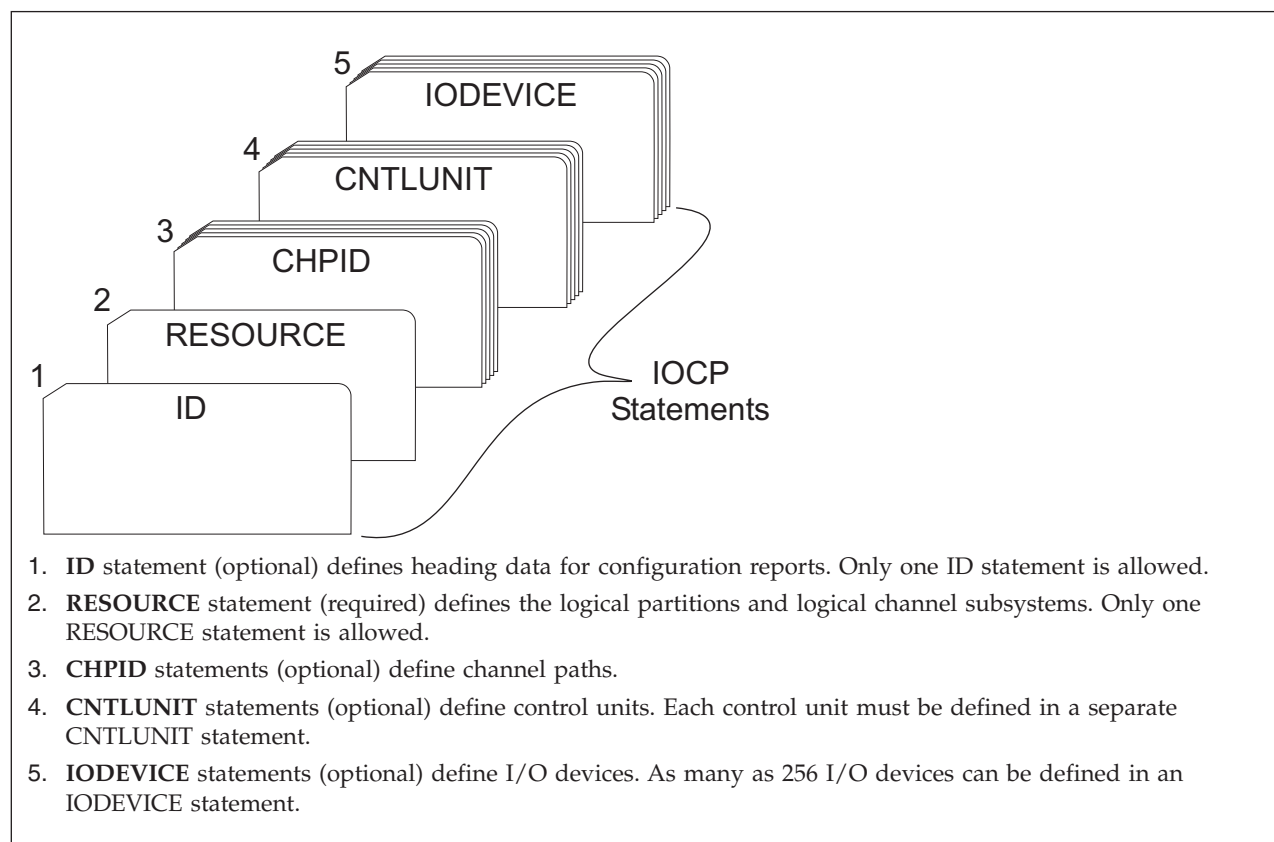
5
IODEVICE
4
CNTLUNIT
3
CHPID
2
RESOURCE
1
ID
IOCP
Statements

1. **ID** statement (optional) defines heading data for configuration reports. Only one ID statement is allowed.
2. **RESOURCE** statement (required) defines the logical partitions and logical channel subsystems. Only one RESOURCE statement is allowed.
3. **CHPID** statements (optional) define channel paths.
4. **CNTLUNIT** statements (optional) define control units. Each control unit must be defined in a separate CNTLUNIT statement.
5. **IODEVICE** statements (optional) define I/O devices. As many as 256 I/O devices can be defined in an IODEVICE statement.